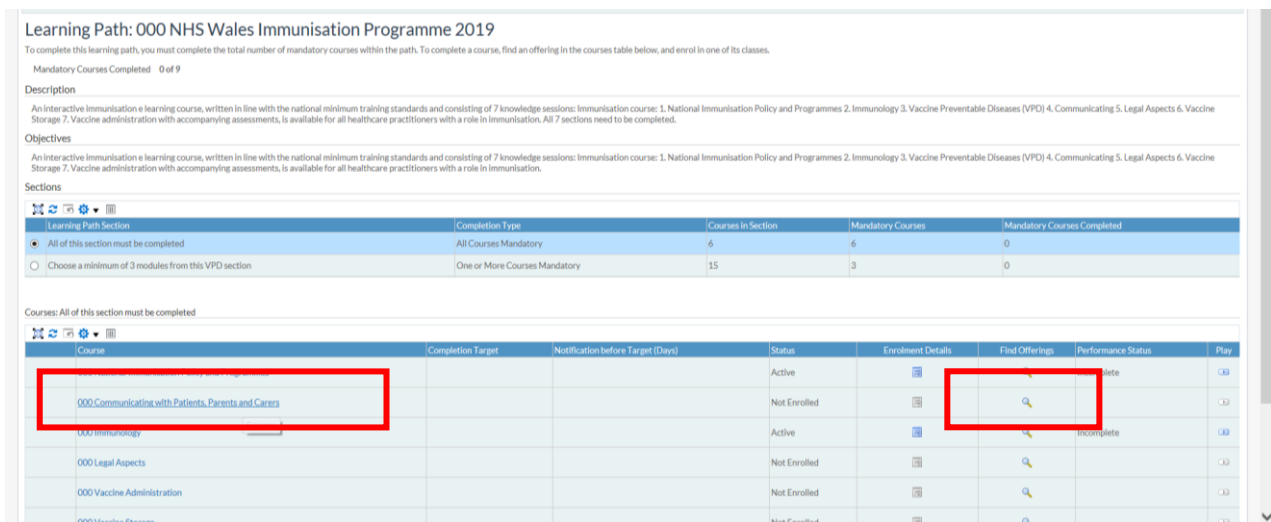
Learning Path: 000 NHS Wales Immunisation Programme 2019

To complete this learning path, you must complete the total number of mandatory courses within the path. To complete a course, find an offering in the courses table below, and enrol in one of its classes.

Mandatory Courses Completed 0 of 9

Description

An interactive immunisation e learning course, written in line with the national minimum training standards and consisting of 7 knowledge sessions: Immunisation course: 1. National Immunisation Policy and Programmes 2. Immunology 3. Vaccine Preventable Diseases (VPD) 4. Communicating 5. Legal Aspects 6. Vaccine Storage 7. Vaccine administration with accompanying assessments, is available for all healthcare practitioners with a role in immunisation. All 7 sections need to be completed.

Objectives

An interactive immunisation e learning course, written in line with the national minimum training standards and consisting of 7 knowledge sessions: Immunisation course: 1. National Immunisation Policy and Programmes 2. Immunology 3. Vaccine Preventable Diseases (VPD) 4. Communicating 5. Legal Aspects 6. Vaccine Storage 7. Vaccine administration with accompanying assessments, is available for all healthcare practitioners with a role in immunisation.

Sections

| Learning Path Section | Completion Type | Courses in Section | Mandatory Courses | Mandatory Courses Completed |
|---|---|---|---|---|
| All of this section must be completed | All Courses Mandatory | 6 | 6 | 0 |
| Choose a minimum of 3 modules from this VPD section | One or More Courses Mandatory | 15 | 3 | 0 |

Courses: All of this section must be completed

| Course | Completion Target | Notification before Target (Days) | Status | Enrolment Details | Find Offerings | Performance Status | Play |
|---|---|---|---|---|---|---|---|
| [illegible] | | | Active | | | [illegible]plete | |
| 000 Communicating with Patients, Parents and Carers | | | Not Enrolled | | | | |
| 000 Immunology | | | Active | | | Incomplete | |
| 000 Legal Aspects | | | Not Enrolled | | | | |
| 000 Vaccine Administration | | | Not Enrolled | | | | |
| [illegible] | | | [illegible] | | | | |